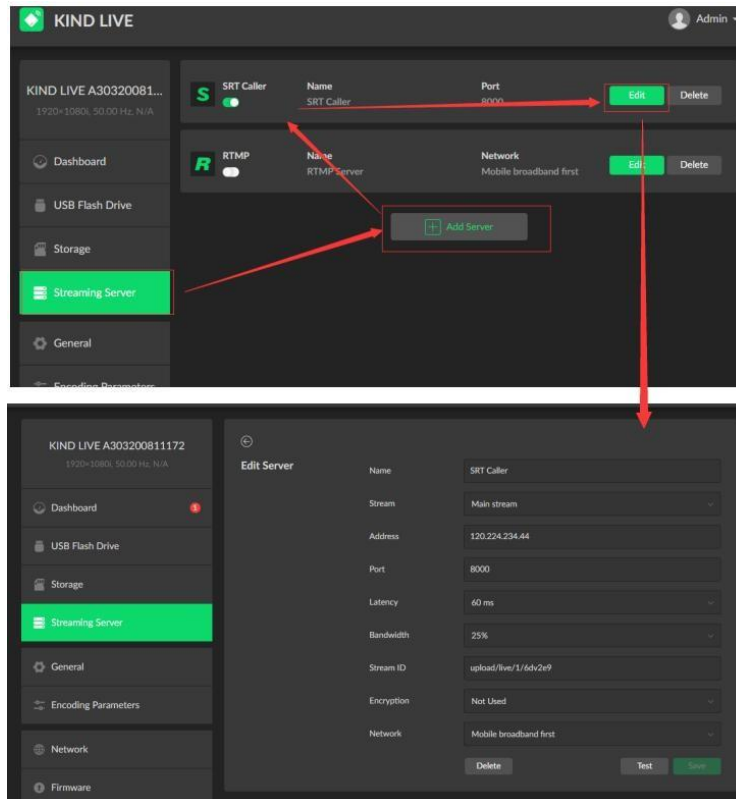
KIND LIVE

Admin

KIND LIVE A30320081...
1920×1080i, 50.00 Hz, N/A

Dashboard

USB Flash Drive

Storage

Streaming Server

General

Encoding Parameters

S SRT Caller

Name
SRT Caller

Port
8000

Edit

Delete

R RTMP

Name
RTMP Server

Network
Mobile broadband first

Edit

Delete

Add Server

KIND LIVE A303200811172
1920×1080i, 50.00 Hz, N/A

Dashboard

USB Flash Drive

Storage

Streaming Server

General

Encoding Parameters

Network

Firmware

Edit Server

Name SRT Caller

Stream Main stream

Address 120.224.234.44

Port 8000

Latency 60 ms

Bandwidth 25%

Stream ID upload/live/1/6dv2e9

Encryption Not Used

Network Mobile broadband first

Delete

Test

Save